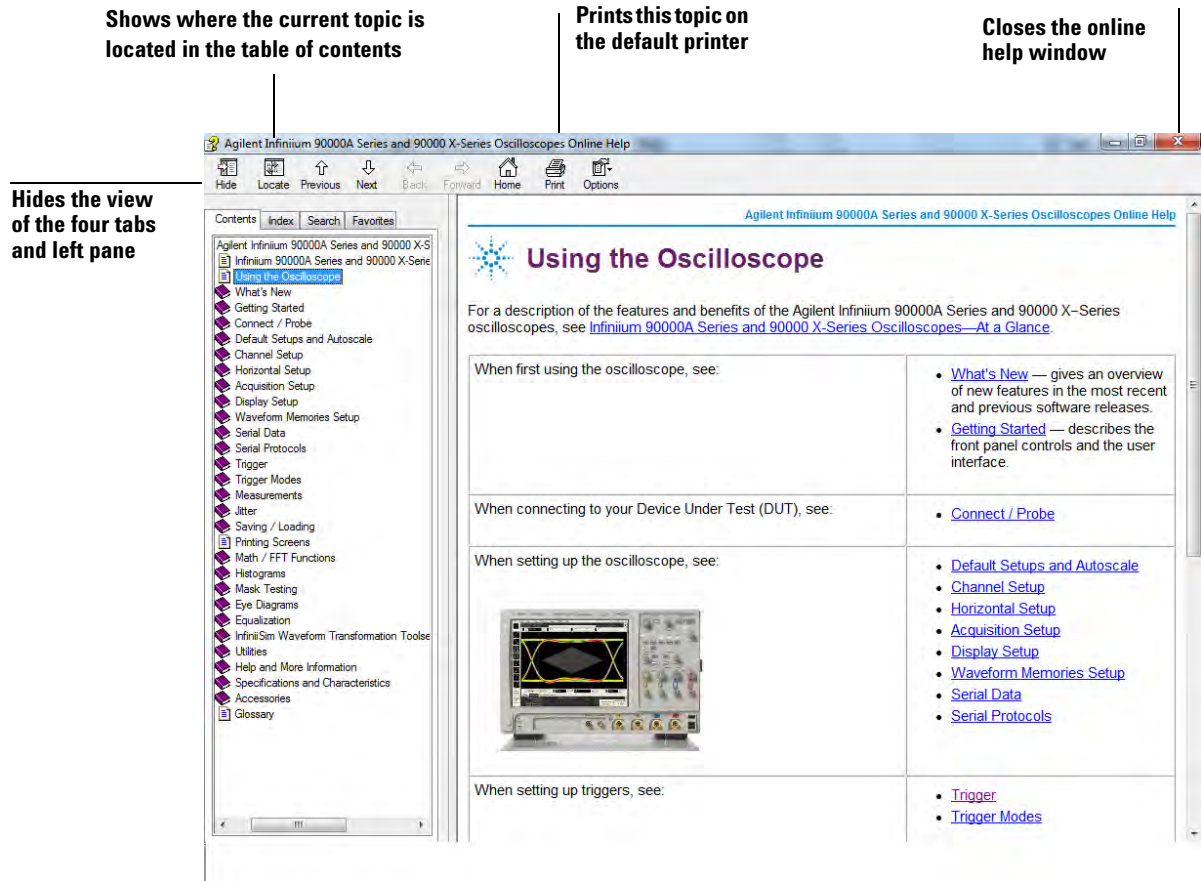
Shows where the current topic is located in the table of contents

Prints this topic on the default printer

Closes the online help window

Hides the view of the four tabs and left pane

Agilent Infiniium 90000A Series and 90000 X-Series Oscilloscopes Online Help

Hide Locate Previous Next Back Forward Home Print Options

Contents Index Search Favorites

Agilent Infiniium 90000A Series and 90000 X-S
Infiniium 90000A Series and 90000 X-Serie
Using the Oscilloscope
What's New
Getting Started
Connect / Probe
Default Setups and Autoscale
Channel Setup
Horizontal Setup
Acquisition Setup
Display Setup
Waveform Memories Setup
Serial Data
Serial Protocols
Trigger
Trigger Modes
Measurements
Jitter
Saving / Loading
Printing Screens
Math / FFT Functions
Histograms
Mask Testing
Eye Diagrams
Equalization
InfiniiSim Waveform Transformation Toolse
Utilities
Help and More Information
Specifications and Characteristics
Accessories
Glossary

Agilent Infiniium 90000A Series and 90000 X-Series Oscilloscopes Online Help

Using the Oscilloscope

For a description of the features and benefits of the Agilent Infiniium 90000A Series and 90000 X–Series oscilloscopes, see Infiniium 90000A Series and 90000 X-Series Oscilloscopes—At a Glance.

| When first using the oscilloscope, see: | • What's New — gives an overview of new features in the most recent and previous software releases. • Getting Started — describes the front panel controls and the user interface. |
|---|---|
| When connecting to your Device Under Test (DUT), see: | • Connect / Probe |
| When setting up the oscilloscope, see: | • Default Setups and Autoscale • Channel Setup • Horizontal Setup • Acquisition Setup • Display Setup • Waveform Memories Setup • Serial Data • Serial Protocols |
| When setting up triggers, see: | • Trigger • Trigger Modes |